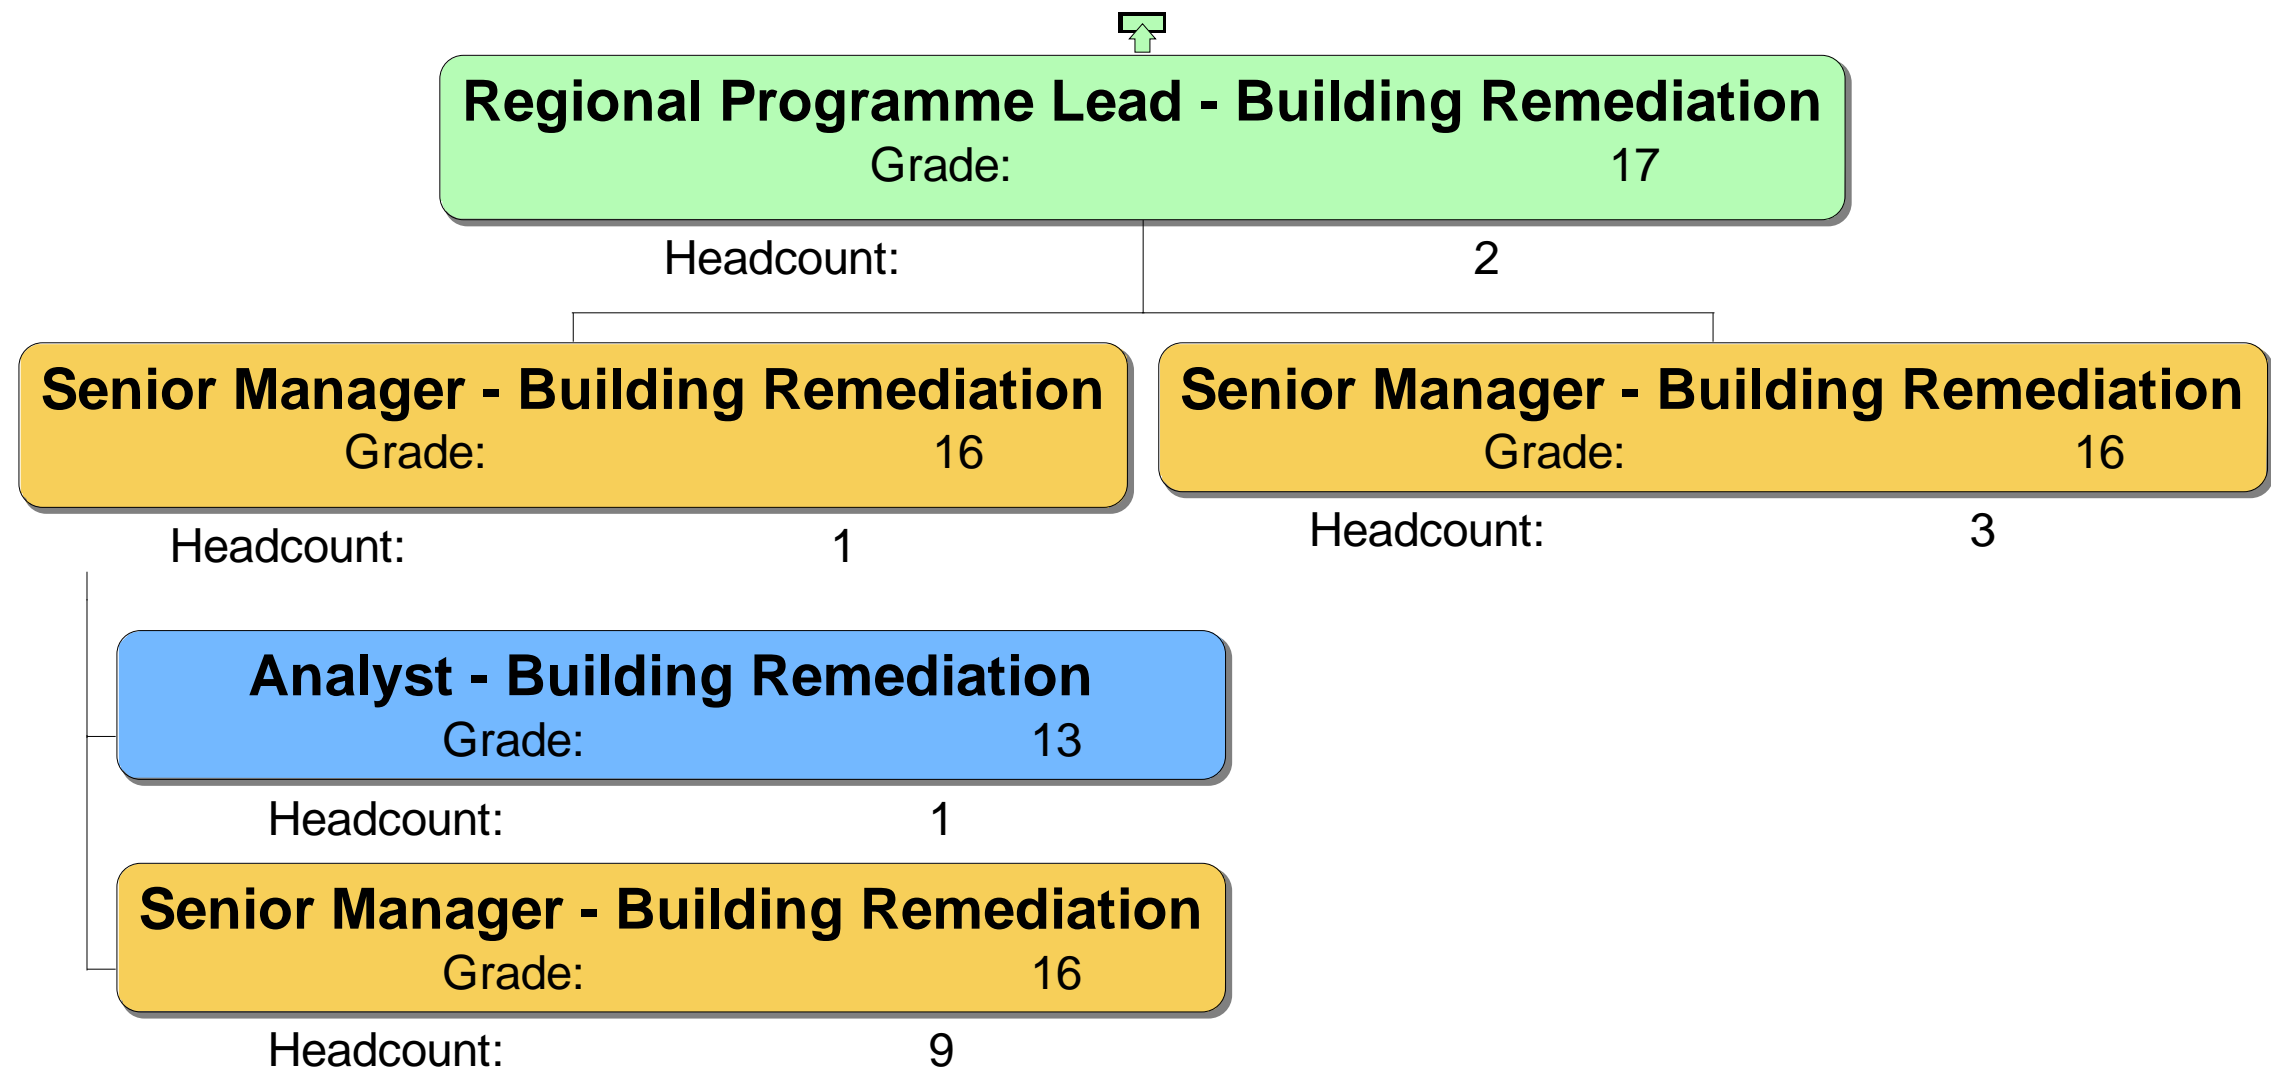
Regional Programme Lead - Building Remediation
Grade: 17
Headcount: 2

Senior Manager - Building Remediation
Grade: 16
Headcount: 1

Senior Manager - Building Remediation
Grade: 16
Headcount: 3

Analyst - Building Remediation
Grade: 13
Headcount: 1

Senior Manager - Building Remediation
Grade: 16
Headcount: 9